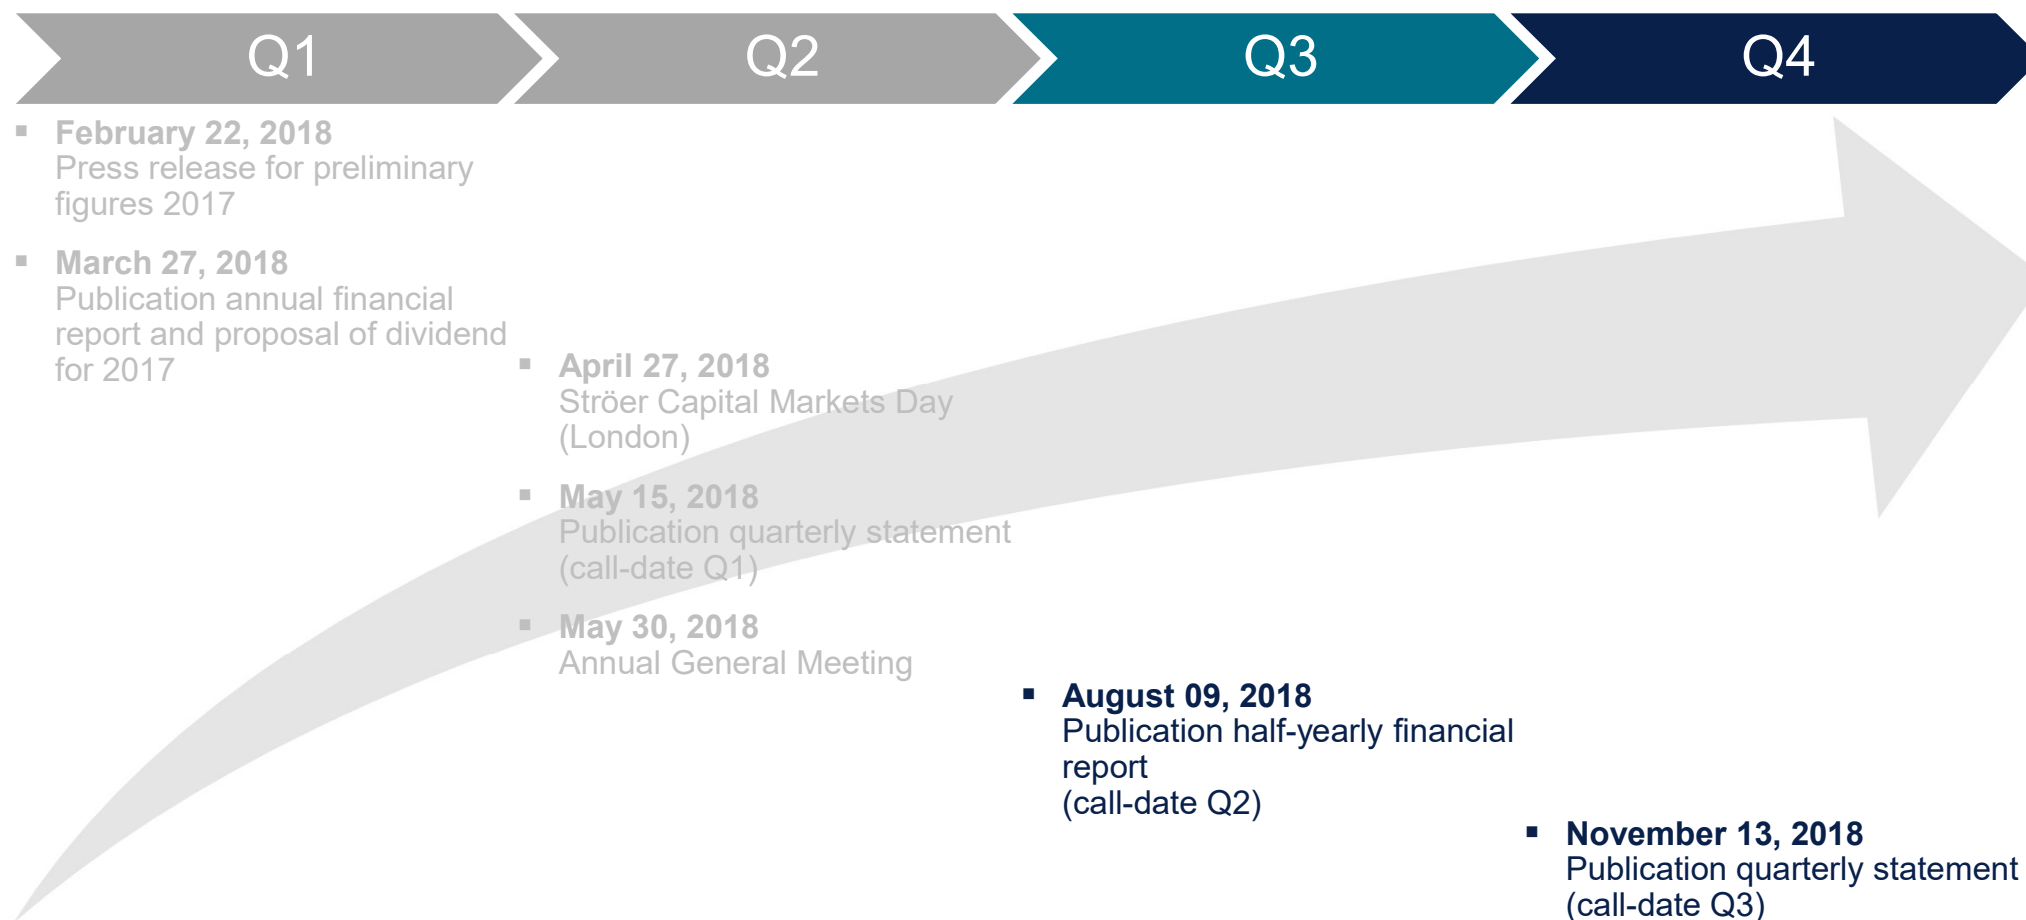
Q1

Q2

Q3

Q4

▪ February 22, 2018
Press release for preliminary figures 2017

▪ March 27, 2018
Publication annual financial report and proposal of dividend for 2017

▪ April 27, 2018
Ströer Capital Markets Day (London)

▪ May 15, 2018
Publication quarterly statement (call-date Q1)

▪ May 30, 2018
Annual General Meeting

▪ August 09, 2018
Publication half-yearly financial report
(call-date Q2)

▪ November 13, 2018
Publication quarterly statement
(call-date Q3)